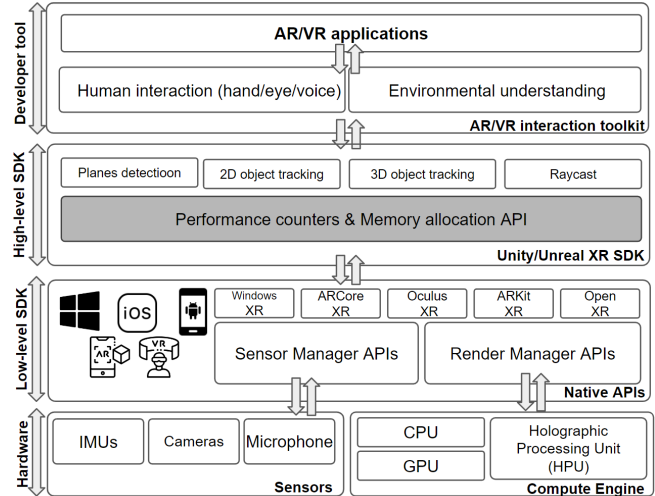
Developer tool

AR/VR applications

Human interaction (hand/eye/voice)

Environmental understanding

AR/VR interaction toolkit

High-level SDK

Planes detectioon

2D object tracking

3D object tracking

Raycast

Performance counters & Memory allocation API

Unity/Unreal XR SDK

Low-level SDK

iOS

AR

VR

Windows XR

ARCore XR

Oculus XR

ARKit XR

Open XR

Sensor Manager APIs

Render Manager APIs

Native APIs

Hardware

IMUs

Cameras

Microphone

Sensors

CPU

GPU

Holographic Processing Unit (HPU)

Compute Engine